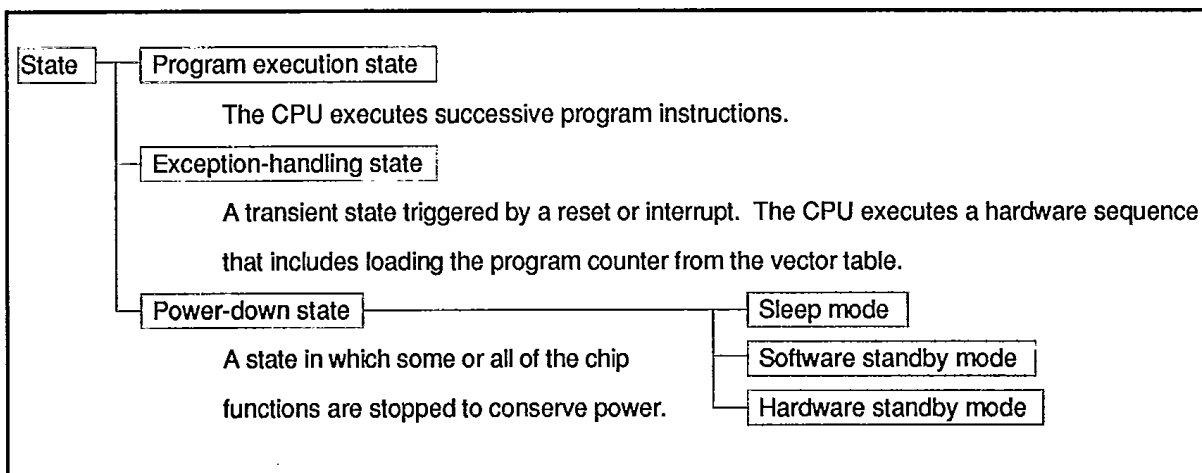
State

Program execution state

The CPU executes successive program instructions.

Exception-handling state

A transient state triggered by a reset or interrupt. The CPU executes a hardware sequence that includes loading the program counter from the vector table.

Power-down state

A state in which some or all of the chip functions are stopped to conserve power.

Sleep mode

Software standby mode

Hardware standby mode